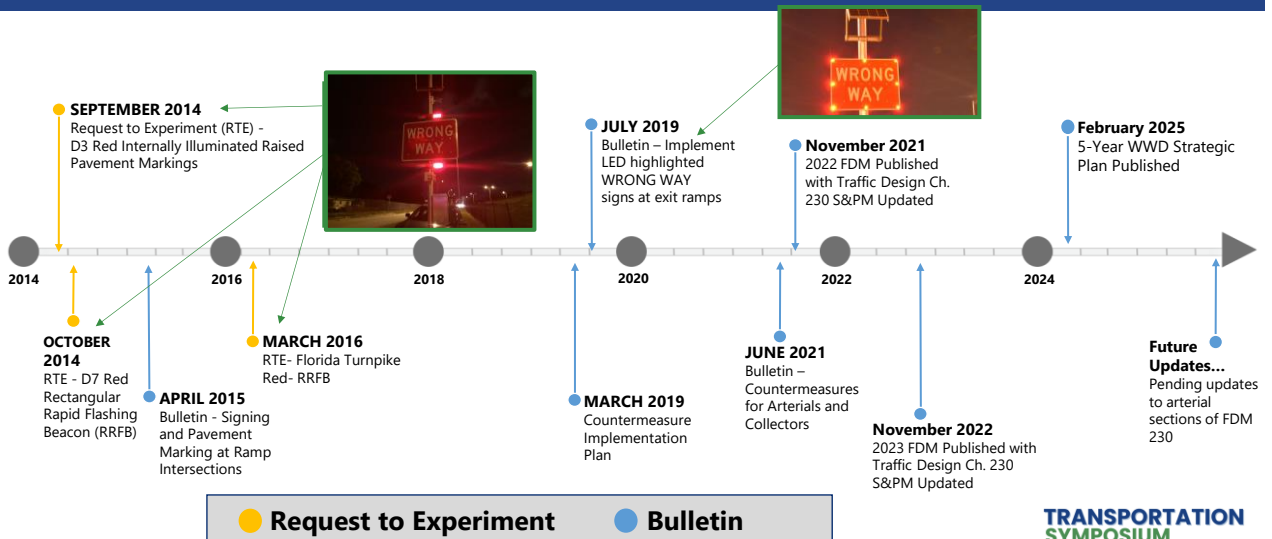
SEPTEMBER 2014
Request to Experiment (RTE) - D3 Red Internally Illuminated Raised Pavement Markings

WRONG WAY

JULY 2019
Bulletin – Implement LED highlighted WRONG WAY signs at exit ramps

WRONG WAY

November 2021
2022 FDM Published with Traffic Design Ch. 230 S&PM Updated

February 2025
5-Year WWD Strategic Plan Published

2014

2016

2018

2020

2022

2024

OCTOBER 2014
RTE - D7 Red Rectangular Rapid Flashing Beacon (RRFB)

APRIL 2015
Bulletin - Signing and Pavement Marking at Ramp Intersections

MARCH 2016
RTE- Florida Turnpike Red- RRFB

MARCH 2019
Countermeasure Implementation Plan

JUNE 2021
Bulletin – Countermeasures for Arterials and Collectors

November 2022
2023 FDM Published with Traffic Design Ch. 230 S&PM Updated

Future Updates...
Pending updates to arterial sections of FDM 230

Request to Experiment
Bulletin

TRANSPORTATION SYMPOSIUM